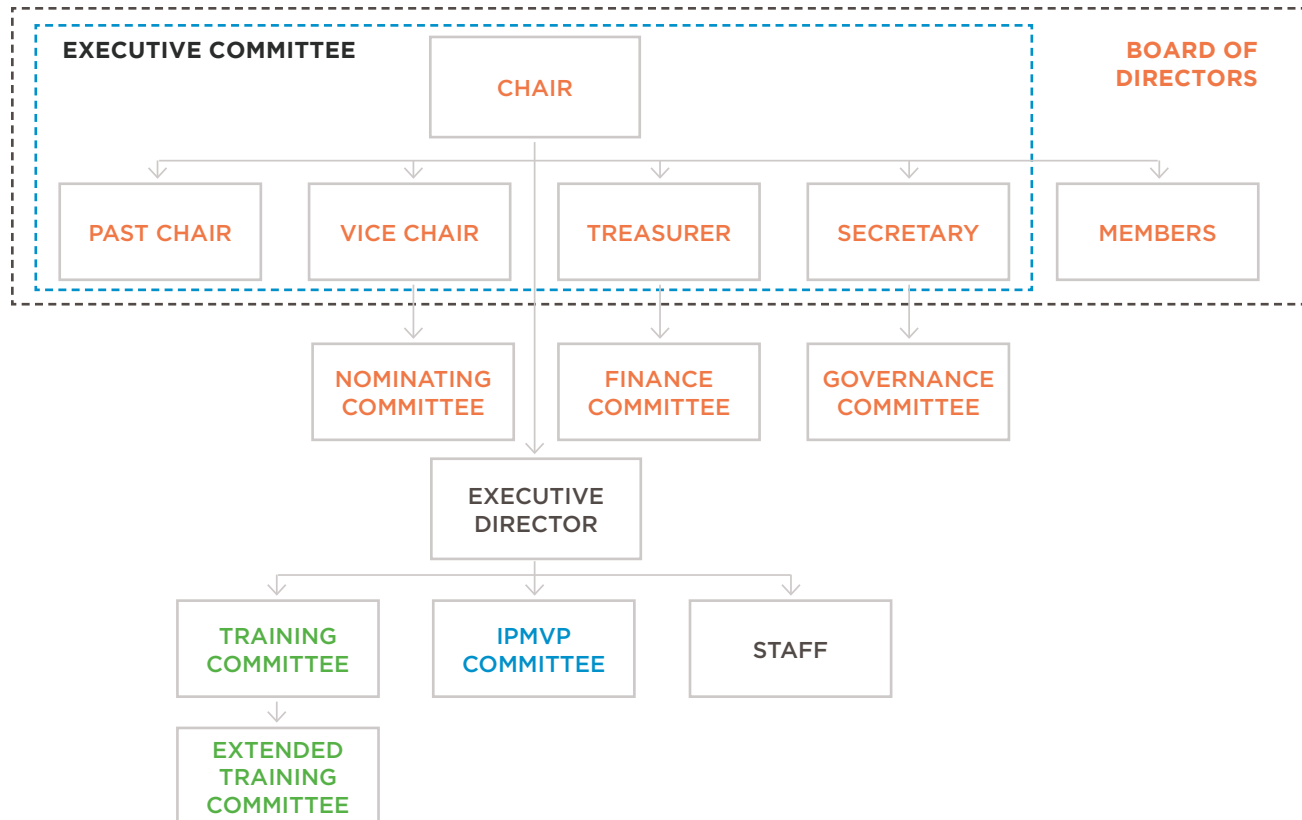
EXECUTIVE COMMITTEE

BOARD OF DIRECTORS

CHAIR

PAST CHAIR

VICE CHAIR

TREASURER

SECRETARY

MEMBERS

NOMINATING COMMITTEE

FINANCE COMMITTEE

GOVERNANCE COMMITTEE

EXECUTIVE DIRECTOR

TRAINING COMMITTEE

IPMVP COMMITTEE

STAFF

EXTENDED TRAINING COMMITTEE